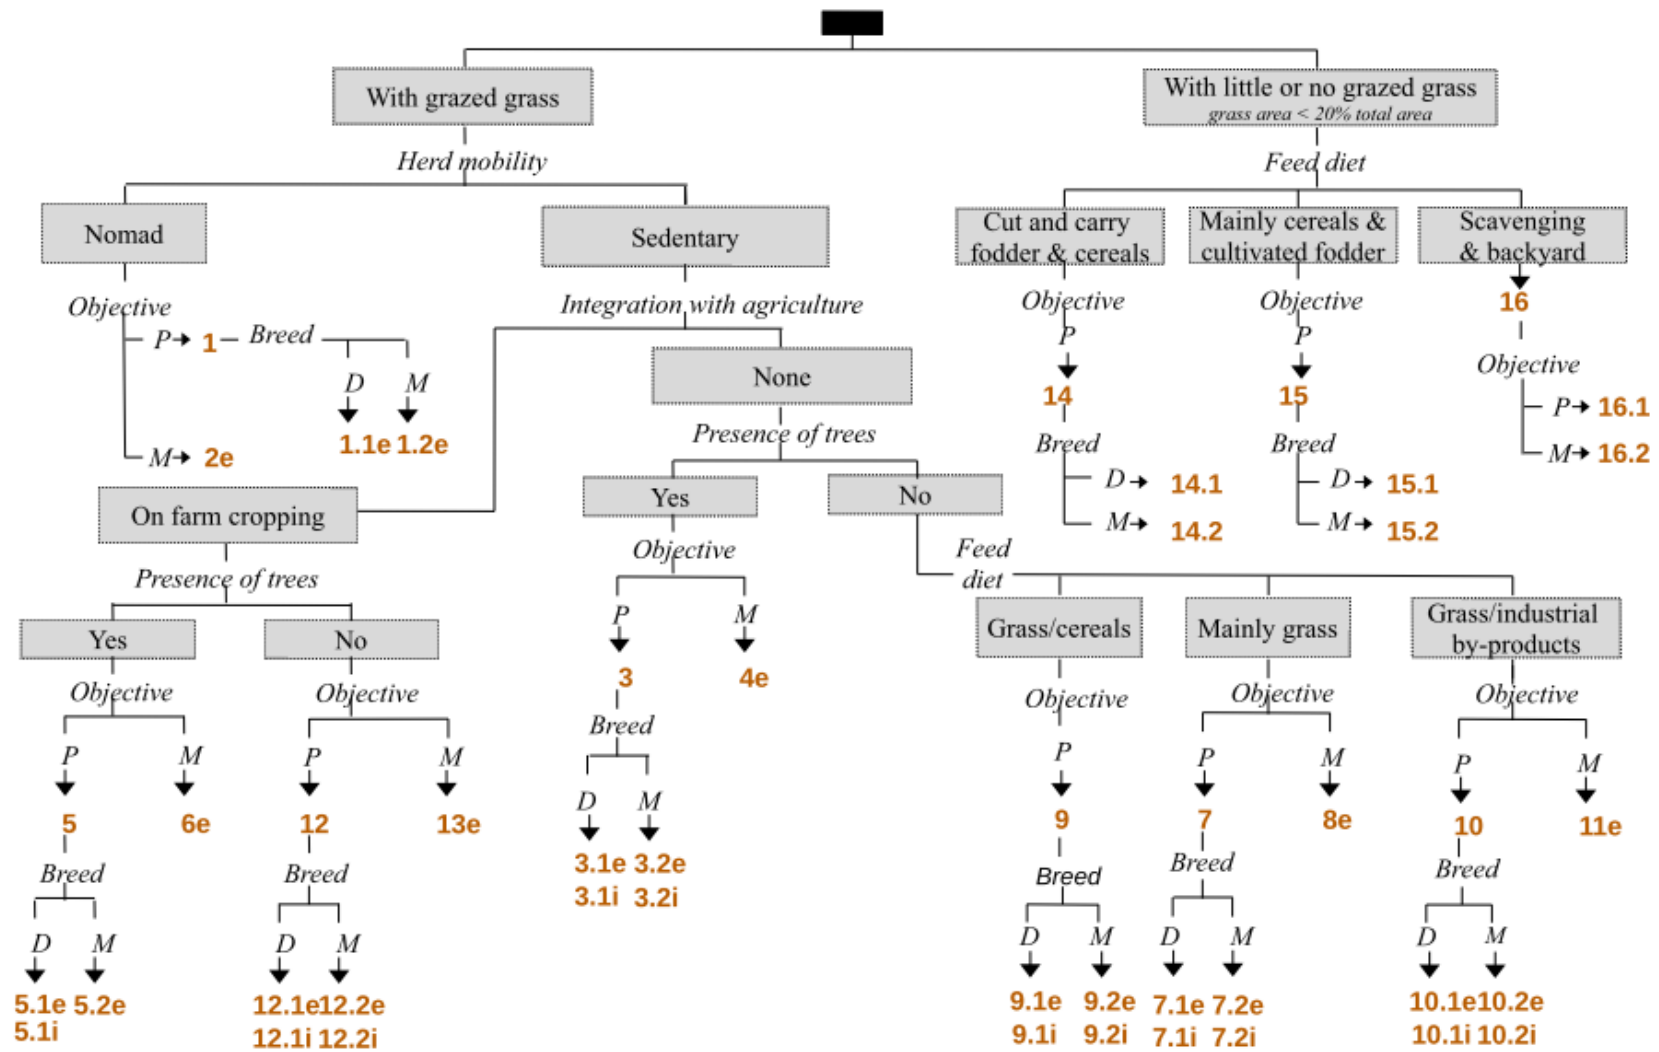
With grazed grass

With little or no grazed grass
grass area < 20% total area

Herd mobility

Nomad

Sedentary

Objective
P → 1 — Breed
D M
1.1e 1.2e
M → 2e

Integration with agriculture

On farm cropping

Presence of trees

Yes
Objective
P M
5 6e
Breed
D M
5.1e 5.2e
5.1i

No
Objective
P M
12 13e
Breed
D M
12.1e 12.2e
12.1i 12.2i

None

Presence of trees

Yes
Objective
P M
3 4e
Breed
D M
3.1e 3.2e
3.1i 3.2i

No

Feed diet

Grass/cereals
Objective
P
9
Breed
D M
9.1e 9.2e
9.1i 9.2i

Mainly grass
Objective
P M
7 8e
Breed
D M
7.1e 7.2e
7.1i 7.2i

Grass/industrial by-products
Objective
P M
10 11e
Breed
D M
10.1e 10.2e
10.1i 10.2i

Feed diet

Cut and carry fodder & cereals
Objective
P
14
Breed
D → 14.1
M → 14.2

Mainly cereals & cultivated fodder
Objective
P
15
Breed
D → 15.1
M → 15.2

Scavenging & backyard
16
Objective
P → 16.1
M → 16.2